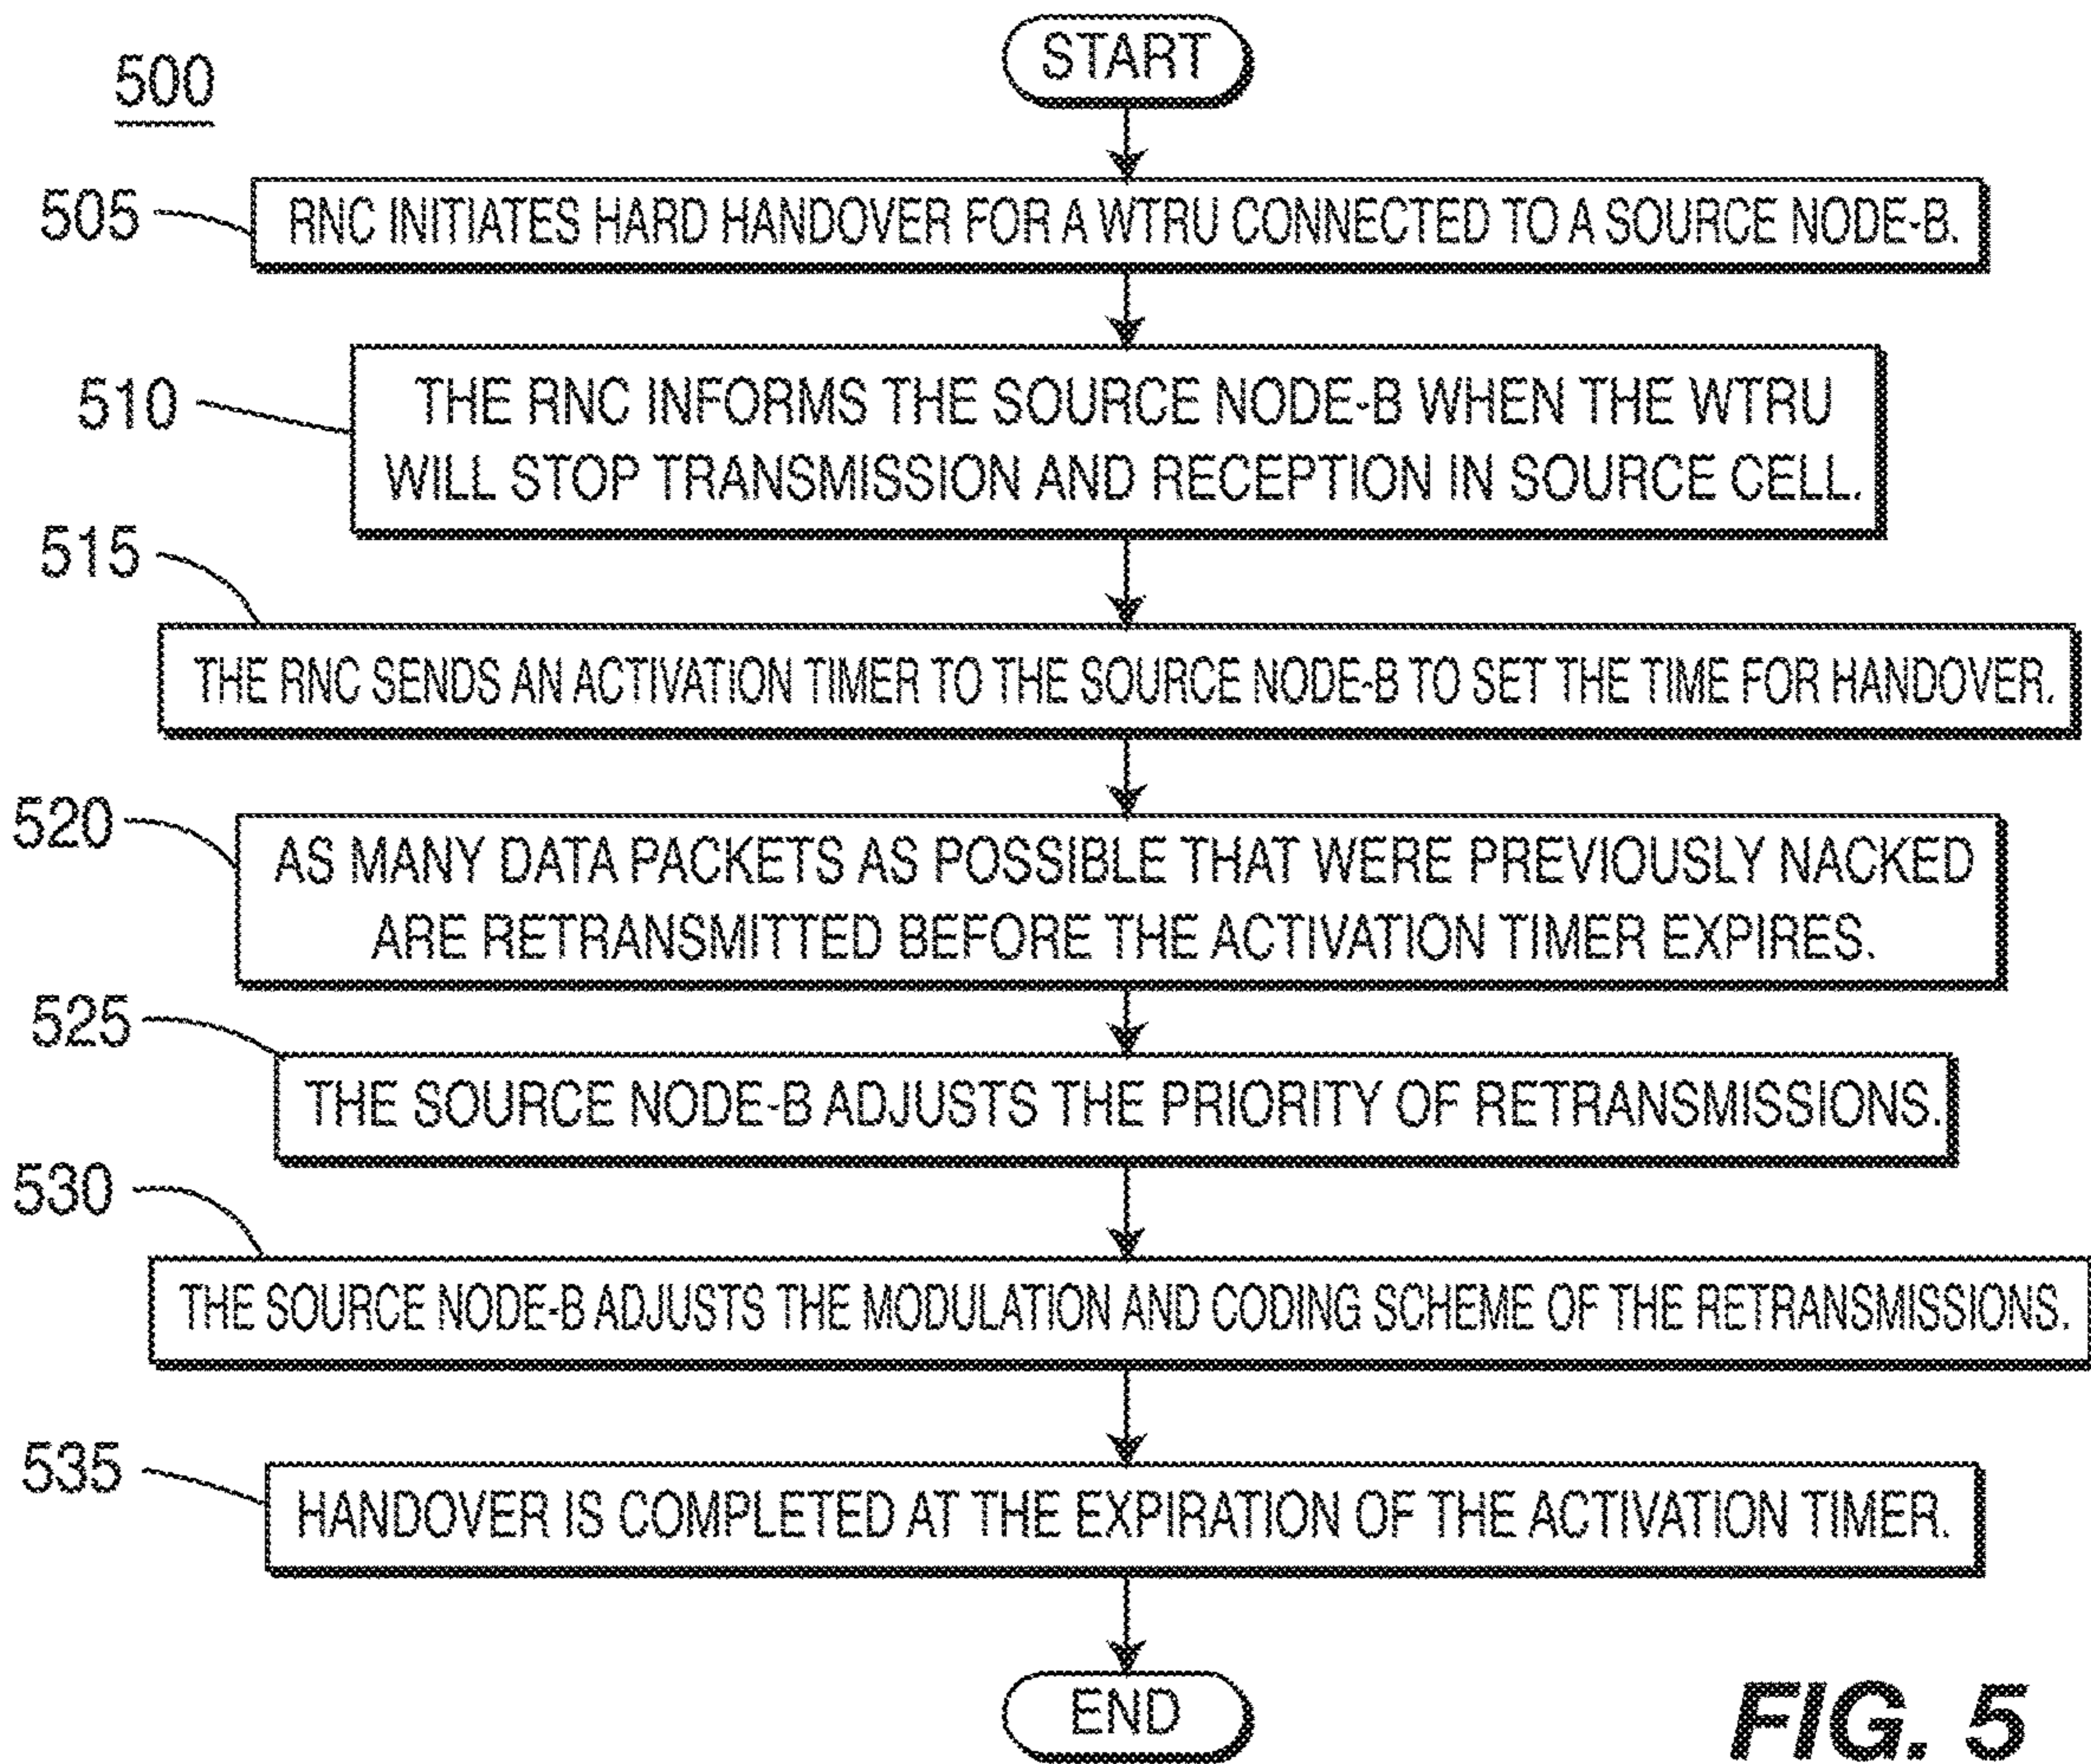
500

START

505 RNC INITIATES HARD HANDOVER FOR A WTRU CONNECTED TO A SOURCE NODE-B.

510 THE RNC INFORMS THE SOURCE NODE-B WHEN THE WTRU WILL STOP TRANSMISSION AND RECEPTION IN SOURCE CELL.

515 THE RNC SENDS AN ACTIVATION TIMER TO THE SOURCE NODE-B TO SET THE TIME FOR HANDOVER.

520 AS MANY DATA PACKETS AS POSSIBLE THAT WERE PREVIOUSLY NACKED ARE RETRANSMITTED BEFORE THE ACTIVATION TIMER EXPIRES.

525 THE SOURCE NODE-B ADJUSTS THE PRIORITY OF RETRANSMISSIONS.

530 THE SOURCE NODE-B ADJUSTS THE MODULATION AND CODING SCHEME OF THE RETRANSMISSIONS.

535 HANDOVER IS COMPLETED AT THE EXPIRATION OF THE ACTIVATION TIMER.

END

FIG. 5